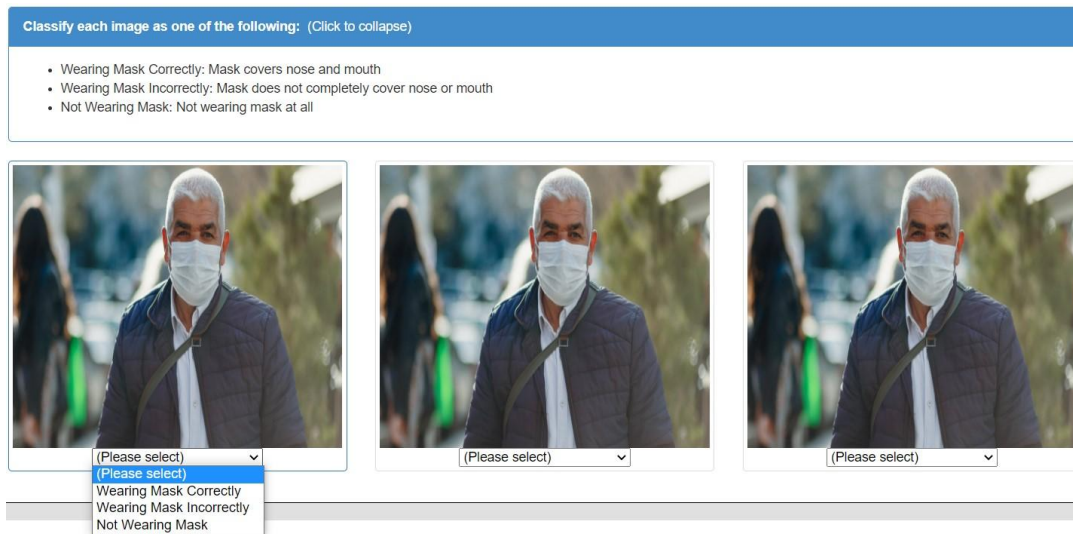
**Classify each image as one of the following:** (Click to collapse)

- Wearing Mask Correctly: Mask covers nose and mouth
- Wearing Mask Incorrectly: Mask does not completely cover nose or mouth
- Not Wearing Mask: Not wearing mask at all

(Please select)
(Please select)
Wearing Mask Correctly
Wearing Mask Incorrectly
Not Wearing Mask

(Please select)

(Please select)